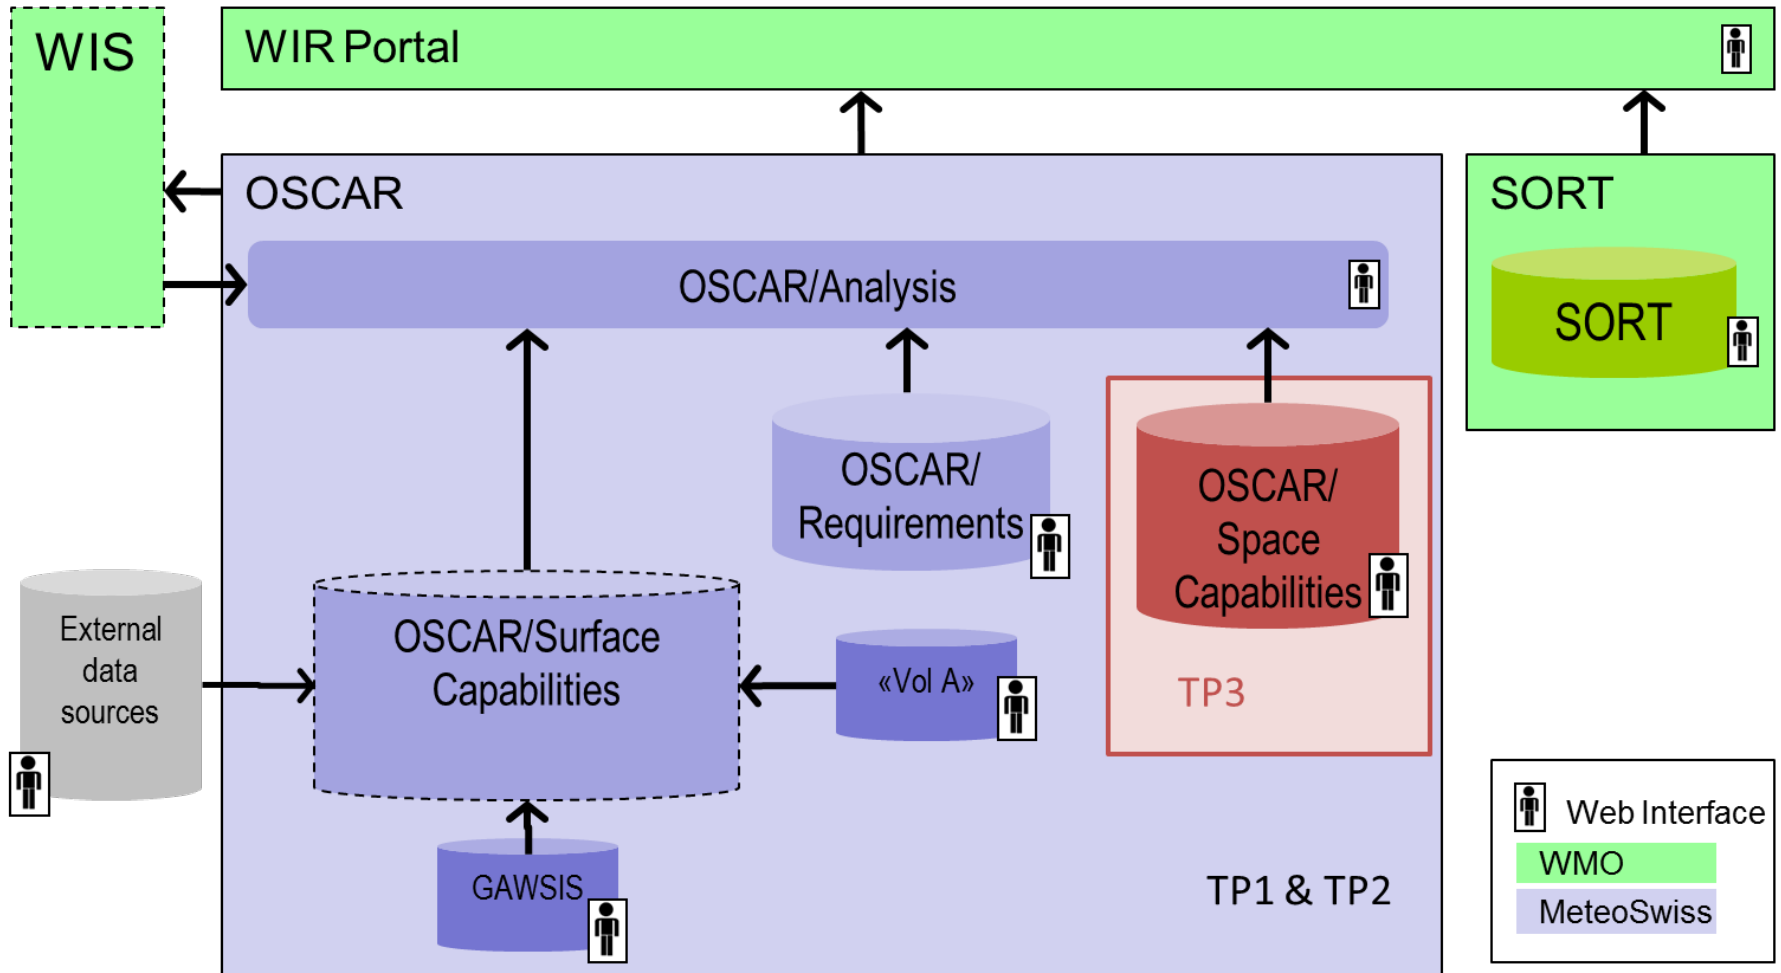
WIS

WIR Portal

OSCAR

OSCAR/Analysis

SORT

SORT

OSCAR/ Requirements

OSCAR/ Space Capabilities

External data sources

OSCAR/Surface Capabilities

«Vol A»

TP3

GAWSIS

TP1 & TP2

Web Interface

WMO

MeteoSwiss